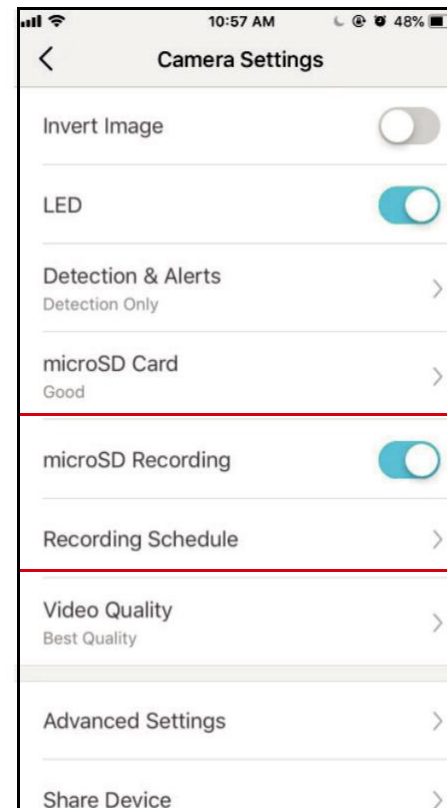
10:57 AM
48%

Camera Settings

Invert Image

LED

Detection & Alerts
Detection Only

microSD Card
Good

microSD Recording

Recording Schedule

Video Quality
Best Quality

Advanced Settings

Share Device